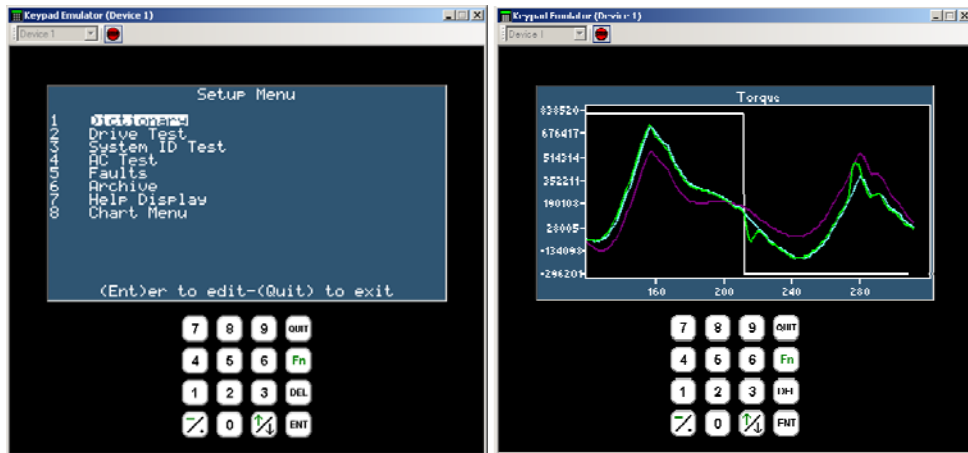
Keypad Emulator (Device 1)
Device 1

Setup Menu
1 Dictionary
2 Drive Test
3 System ID Test
4 AC Test
5 Faults
6 Archive
7 Help Display
8 Chart Menu

(Ent)er to edit-(Quit) to exit

7 8 9 QUIT
4 5 6 Fn
1 2 3 DEL
. 0 ENT

Keypad Emulator (Device 1)
Device 1

Torque
838520
676417
514314
352211
190108
28005
-134098
-296201
160
200
240
280

7 8 9 QUIT
4 5 6 Fn
1 2 3 DEL
. 0 ENT